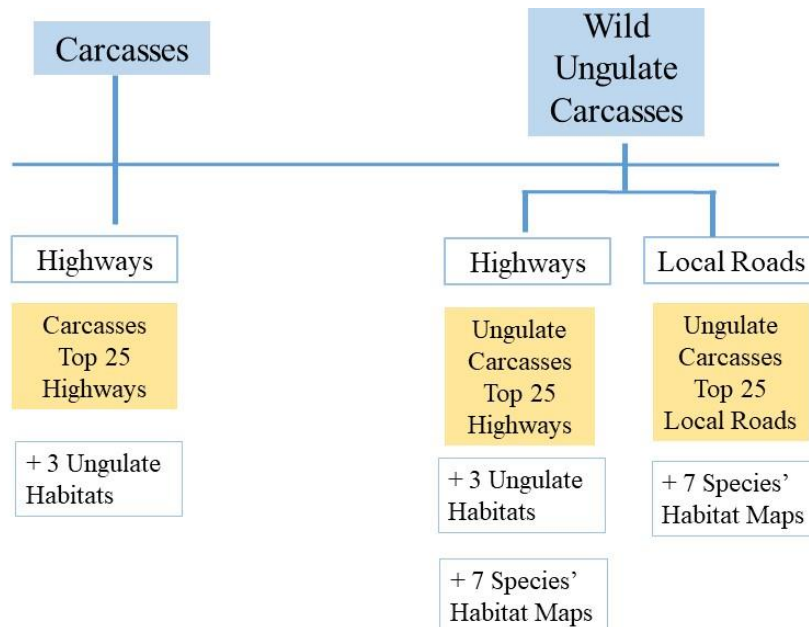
Carcasses

Wild Ungulate Carcasses

Highways

Carcasses Top 25 Highways

+ 3 Ungulate Habitats

Highways

Ungulate Carcasses Top 25 Highways

+ 3 Ungulate Habitats

+ 7 Species' Habitat Maps

Local Roads

Ungulate Carcasses Top 25 Local Roads

+ 7 Species' Habitat Maps